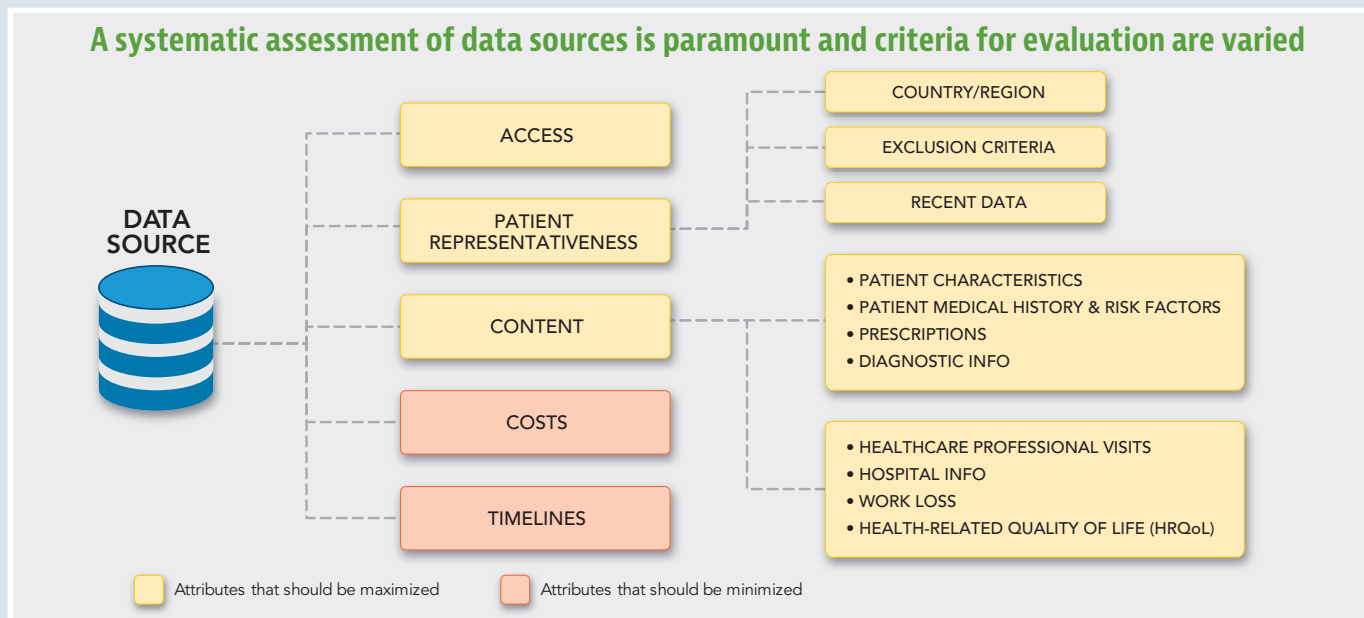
A systematic assessment of data sources is paramount and criteria for evaluation are varied

DATA SOURCE

ACCESS

PATIENT REPRESENTATIVENESS

CONTENT

COSTS

TIMELINES

COUNTRY/REGION

EXCLUSION CRITERIA

RECENT DATA

• PATIENT CHARACTERISTICS
• PATIENT MEDICAL HISTORY & RISK FACTORS
• PRESCRIPTIONS
• DIAGNOSTIC INFO

• HEALTHCARE PROFESSIONAL VISITS
• HOSPITAL INFO
• WORK LOSS
• HEALTH-RELATED QUALITY OF LIFE (HRQoL)

Attributes that should be maximized

Attributes that should be minimized